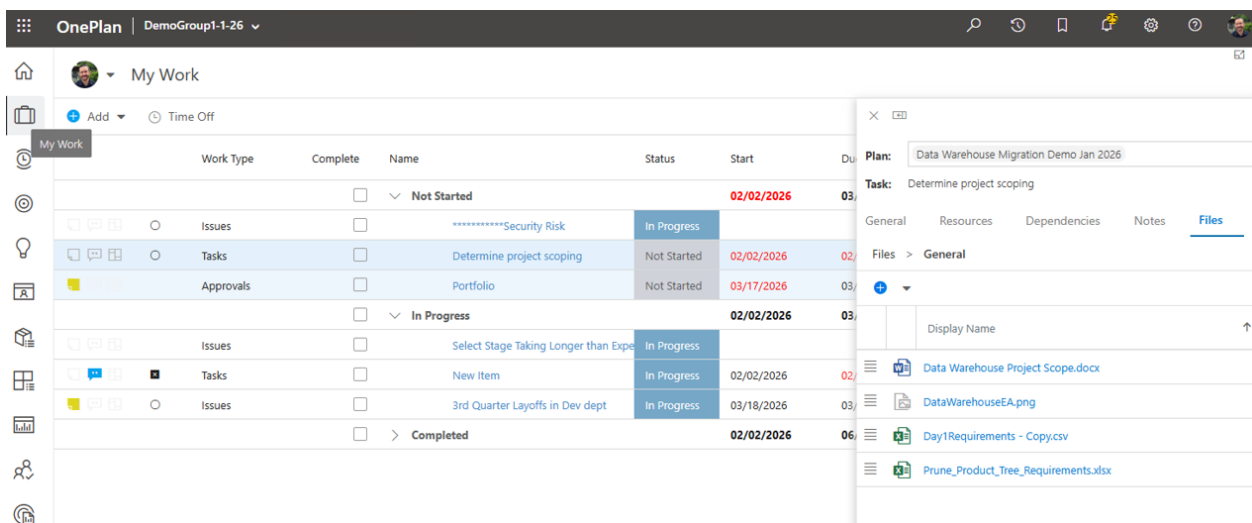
OnePlan | DemoGroup1-1-26

My Work

Add Time Off

My Work

| | Work Type | Complete | Name | Status | Start | Du |
|---|---|---|---|---|---|---|
| | | | Not Started | | 02/02/2026 | 03/ |
| | Issues | | ***********Security Risk | In Progress | | |
| | Tasks | | Determine project scoping | Not Started | 02/02/2026 | 02/ |
| | Approvals | | Portfolio | Not Started | 03/17/2026 | 03/ |
| | | | In Progress | | 02/02/2026 | 03/ |
| | Issues | | Select Stage Taking Longer than Expe | In Progress | | |
| | Tasks | | New Item | In Progress | 02/02/2026 | 02/ |
| | Issues | | 3rd Quarter Layoffs in Dev dept | In Progress | 03/18/2026 | 03/ |
| | | | Completed | | 02/02/2026 | 06/ |

Plan: Data Warehouse Migration Demo Jan 2026
Task: Determine project scoping

General Resources Dependencies Notes Files

Files > General

Display Name
Data Warehouse Project Scope.docx
DataWarehouseEA.png
Day1Requirements - Copy.csv
Prune_Product_Tree_Requirements.xlsx